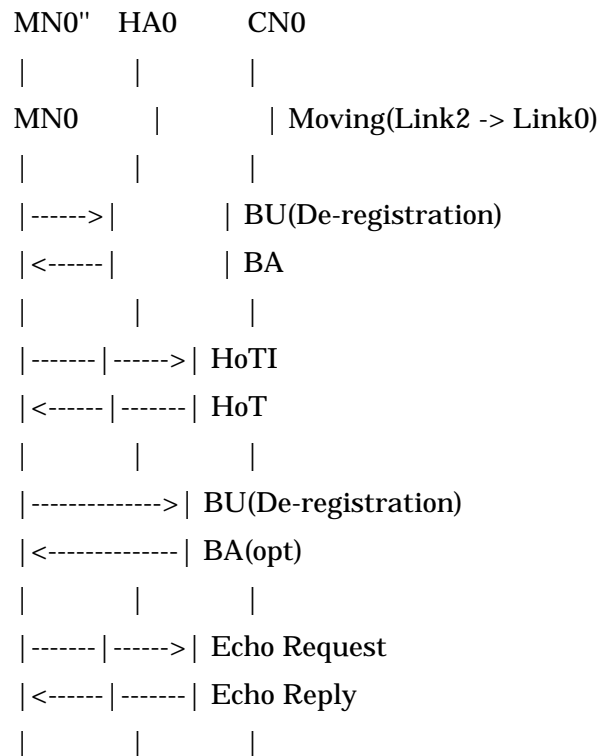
MN0" HA0 CN0
| | |
MN0 | | Moving(Link2 -> Link0)
| | |
|------>| | BU(De-registration)
|<------| | BA
| | |
|-------|------>| HoTI
|<------|-------| HoT
| | |
|-------------->| BU(De-registration)
|<--------------| BA(opt)
| | |
|-------|------>| Echo Request
|<------|-------| Echo Reply
| | |